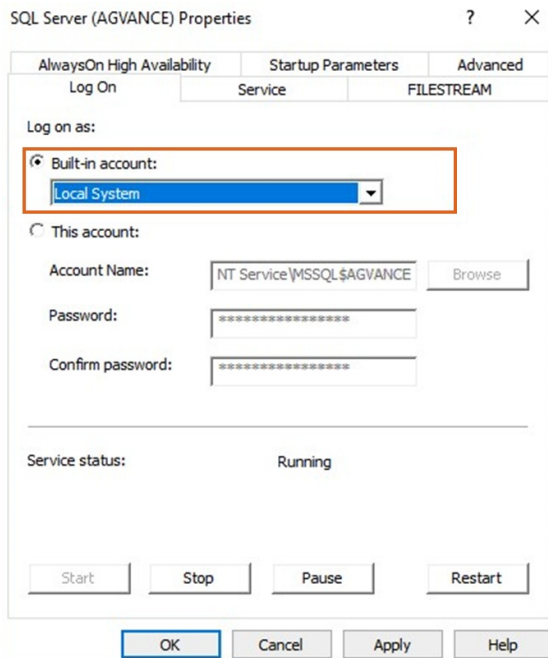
SQL Server (AGVANCE) Properties ? ×

AlwaysOn High Availability Startup Parameters Advanced
Log On Service FILESTREAM

Log on as:

Built-in account:

Local System

This account:

Account Name: NT Service\MSSQL$AGVANCE Browse

Password: ****************

Confirm password: ****************

Service status: Running

Start Stop Pause Restart

OK Cancel Apply Help